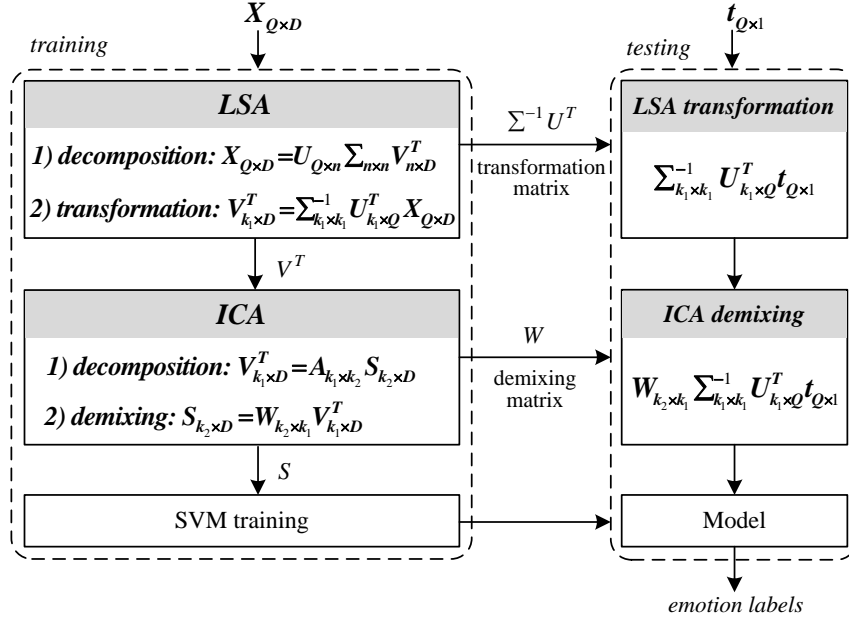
$X_{Q\times D}$

training

LSA

1) decomposition: $X_{Q\times D}=U_{Q\times n}\Sigma_{n\times n}V_{n\times D}^{T}$

2) transformation: $V_{k_1\times D}^{T}=\Sigma_{k_1\times k_1}^{-1}U_{k_1\times Q}^{T}X_{Q\times D}$

$V^T$

ICA

1) decomposition: $V_{k_1\times D}^{T}=A_{k_1\times k_2}S_{k_2\times D}$

2) demixing: $S_{k_2\times D}=W_{k_2\times k_1}V_{k_1\times D}^{T}$

$S$

SVM training

$\Sigma^{-1}U^T$

transformation matrix

$W$

demixing matrix

$t_{Q\times 1}$

testing

LSA transformation

$\Sigma_{k_1\times k_1}^{-1}U_{k_1\times Q}^{T}t_{Q\times 1}$

ICA demixing

$W_{k_2\times k_1}\Sigma_{k_1\times k_1}^{-1}U_{k_1\times Q}^{T}t_{Q\times 1}$

Model

emotion labels